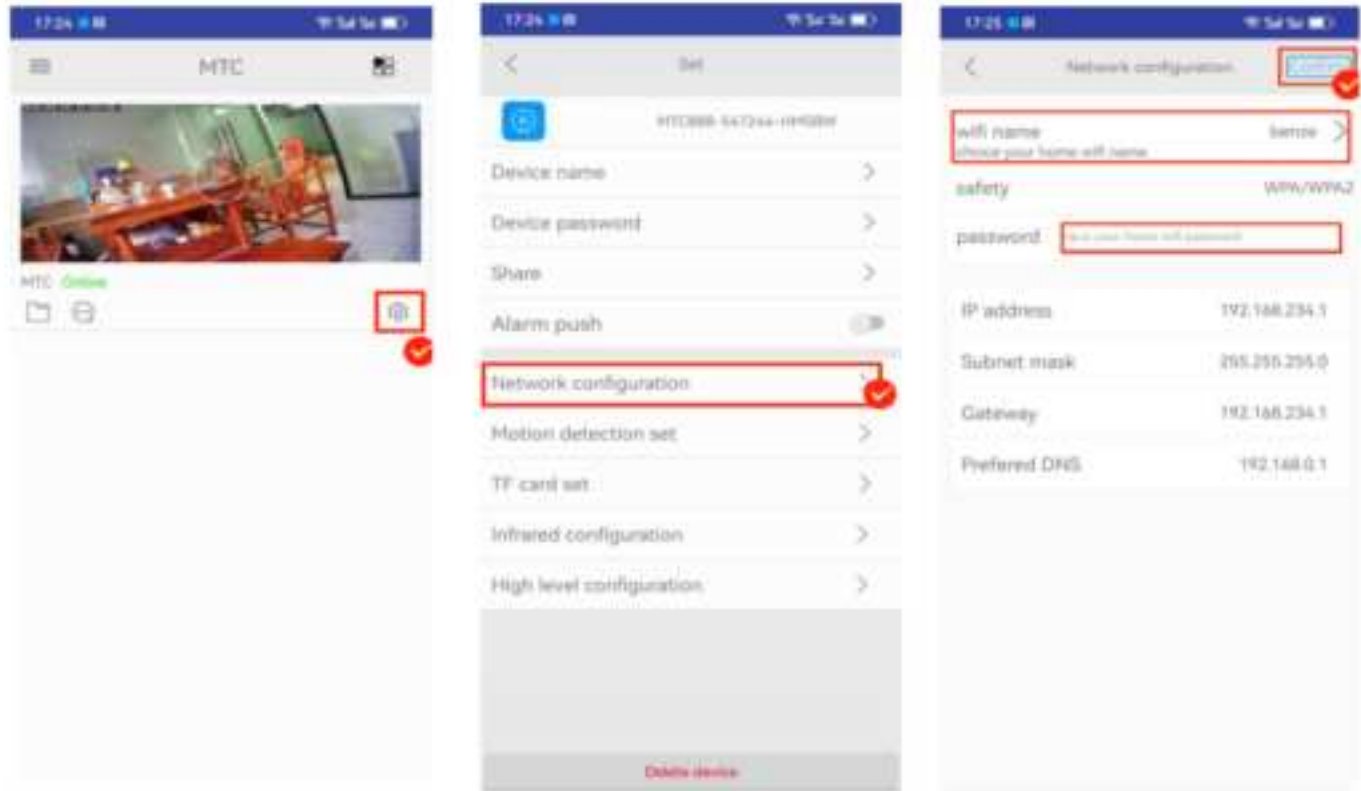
17:24

MTC

MTC Online

17:24

Set

MTC888-547244-HHGBM

Device name

Device password

Share

Alarm push

Network configuration

Motion detection set

TF card set

Infrared configuration

High level configuration

Delete device

17:25

Network configuration

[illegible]

wifi name
choice your home wifi name

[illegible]

safety WPA/WPA2

password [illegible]

IP address 192.168.234.1

Subnet mask 255.255.255.0

Gateway 192.168.234.1

Prefered DNS 192.168.0.1